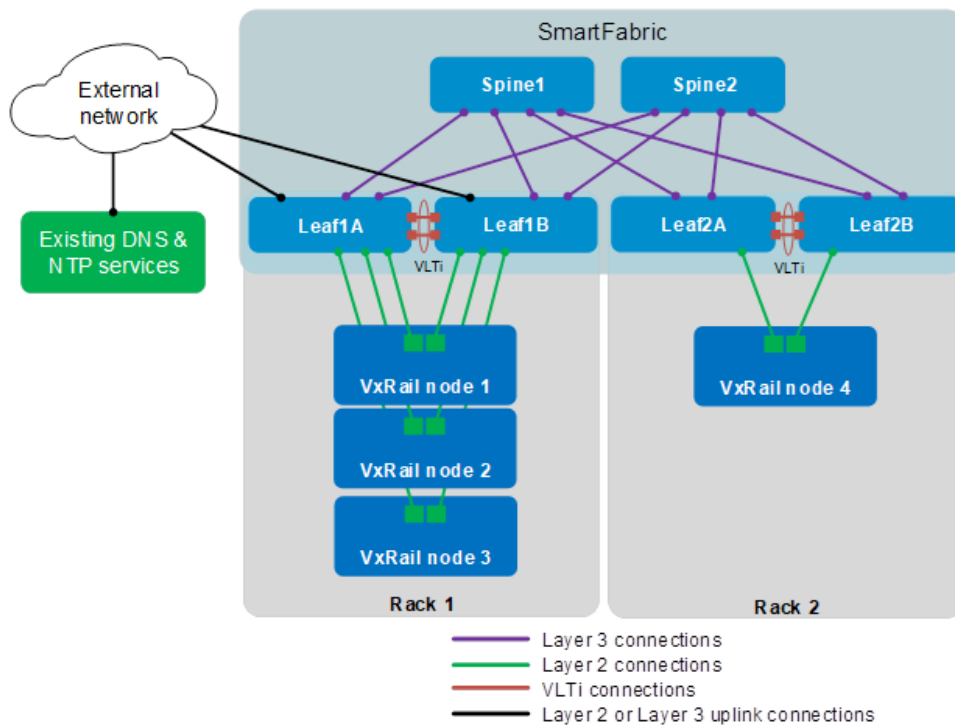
SmartFabric

External network

Spine1

Spine2

Existing DNS & NTP services

Leaf1A

Leaf1B

Leaf2A

Leaf2B

VLTi

VLTi

VxRail node 1

VxRail node 2

VxRail node 3

VxRail node 4

Rack 1

Rack 2

Layer 3 connections
Layer 2 connections
VLTi connections
Layer 2 or Layer 3 uplink connections